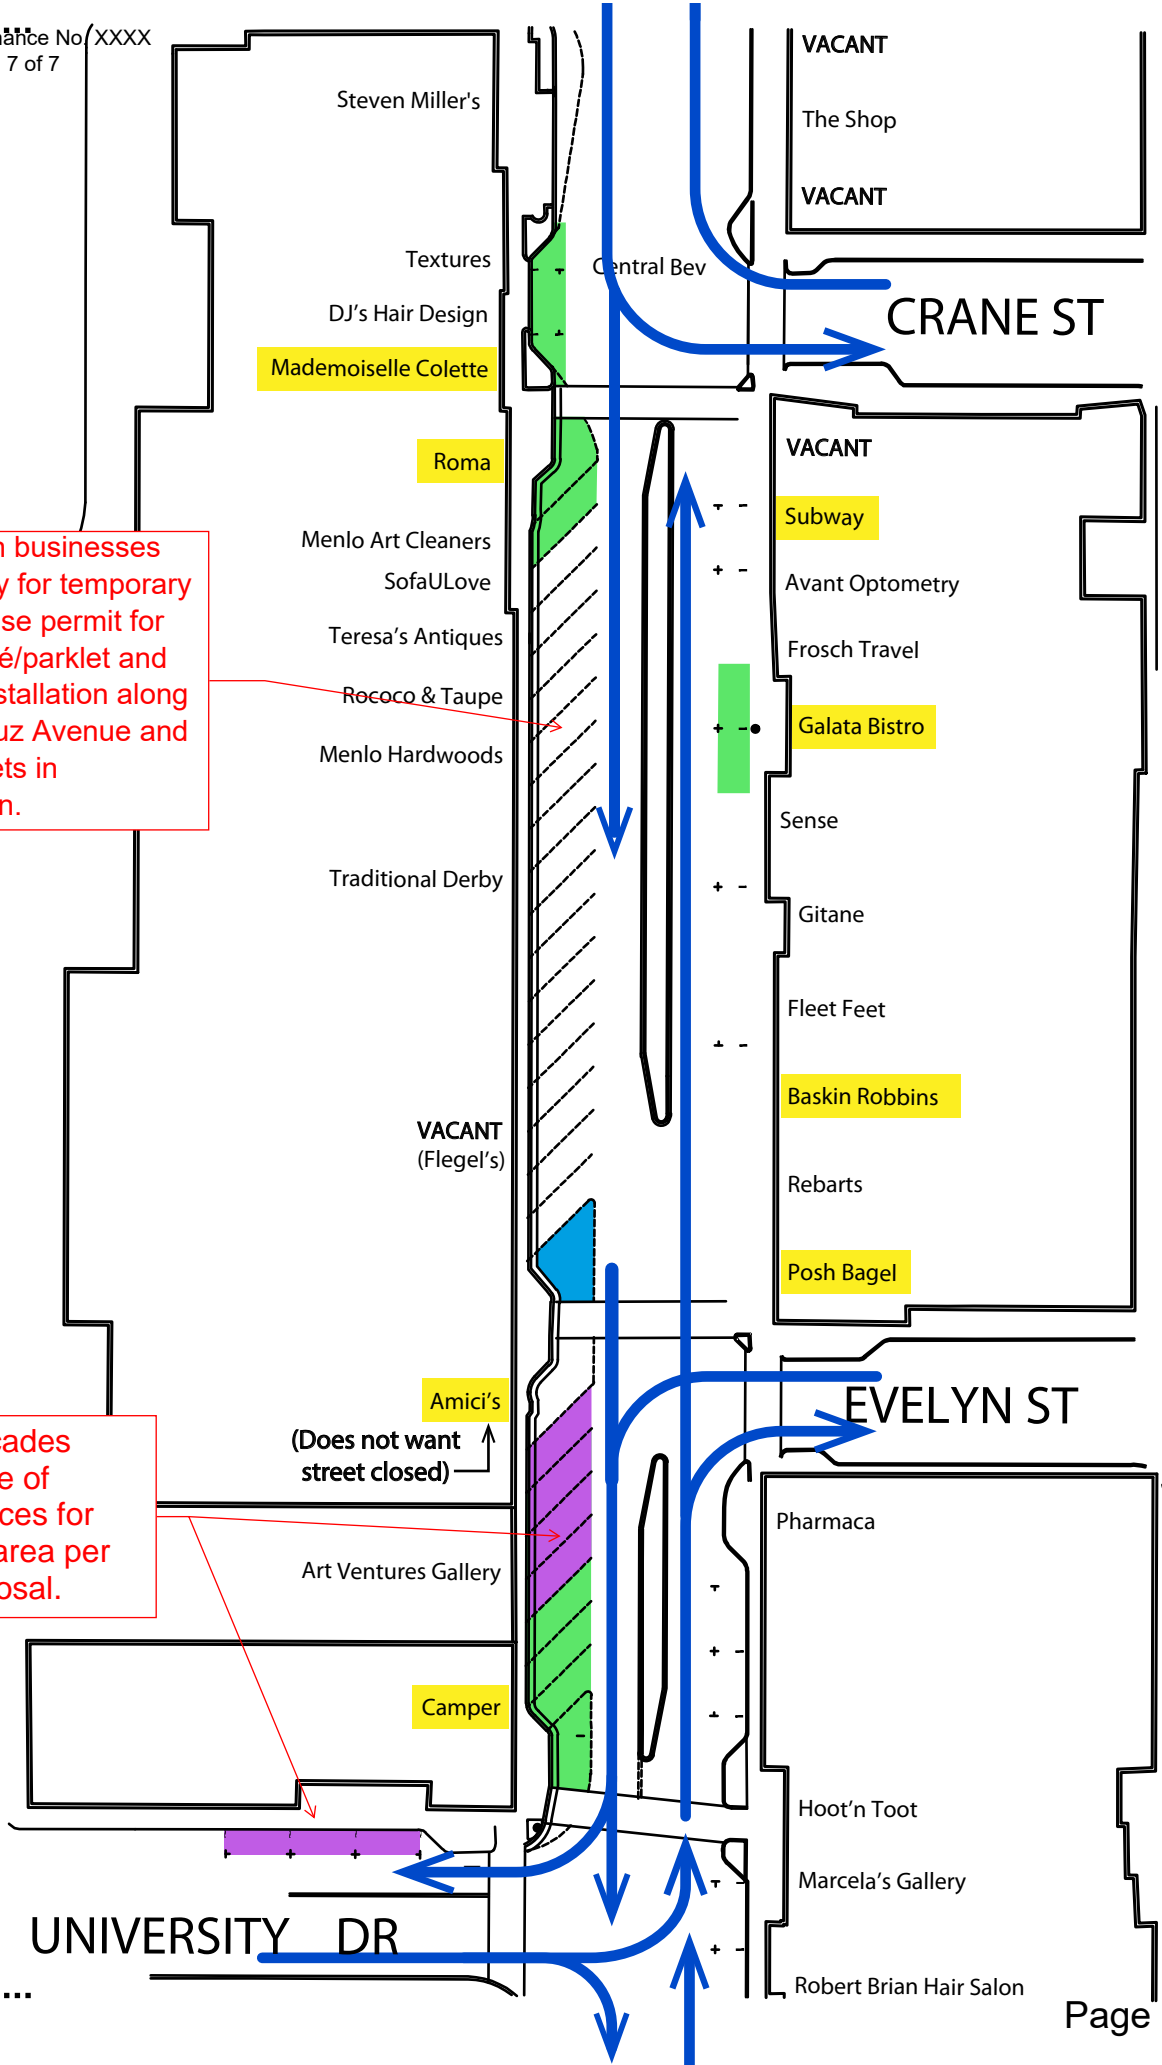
nance No. XXXX
7 of 7

Steven Miller's
Textures
DJ's Hair Design
Mademoiselle Colette
Roma
Menlo Art Cleaners
SofaULove
Teresa's Antiques
Rococo & Taupe
Menlo Hardwoods
Traditional Derby
VACANT
(Flegel's)
Amici's
(Does not want street closed)
Art Ventures Gallery
Camper

n businesses y for temporary se permit for é/parklet and stallation along uz Avenue and ets in n.

ades e of ces for area per osal.

Central Bev

VACANT
The Shop
VACANT

CRANE ST

VACANT
Subway
Avant Optometry
Frosch Travel
Galata Bistro
Sense
Gitane
Fleet Feet
Baskin Robbins
Rebarts
Posh Bagel

EVELYN ST

Pharmaca
Hoot'n Toot
Marcela's Gallery
Robert Brian Hair Salon

UNIVERSITY DR

Page